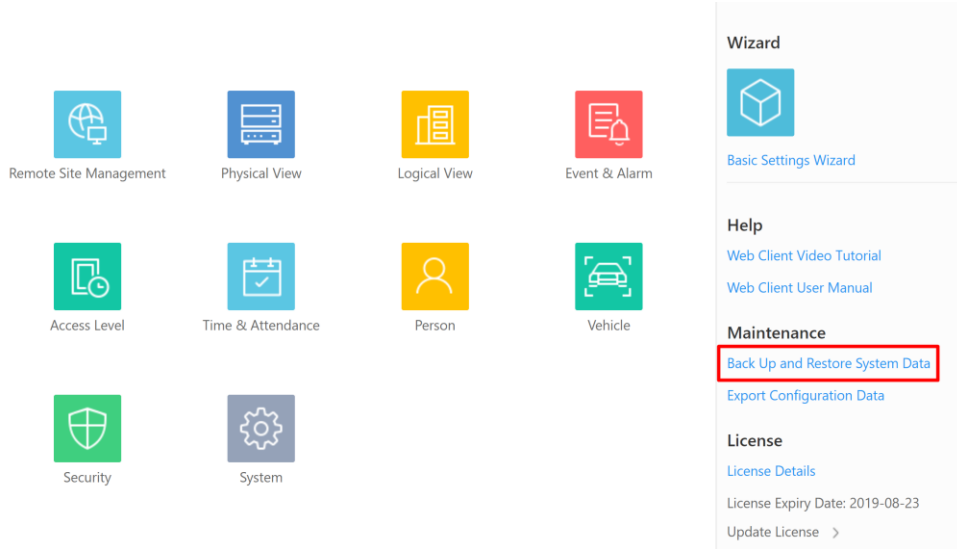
Remote Site Management

Physical View

Logical View

Event & Alarm

Access Level

Time & Attendance

Person

Vehicle

Security

System

Wizard

Basic Settings Wizard

Help

Web Client Video Tutorial

Web Client User Manual

Maintenance

Back Up and Restore System Data

Export Configuration Data

License

License Details

License Expiry Date: 2019-08-23

Update License >